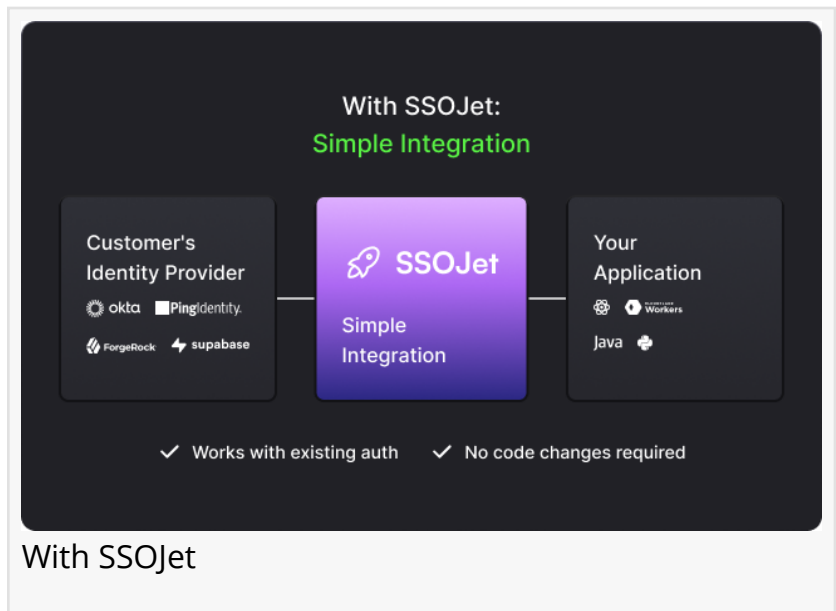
With SSOJet:
Simple Integration

Customer's Identity Provider
okta Ping Identity
ForgeRock supabase

SSOJet
Simple Integration

Your Application
Workers
Java

✓ Works with existing auth ✓ No code changes required

With SSOJet